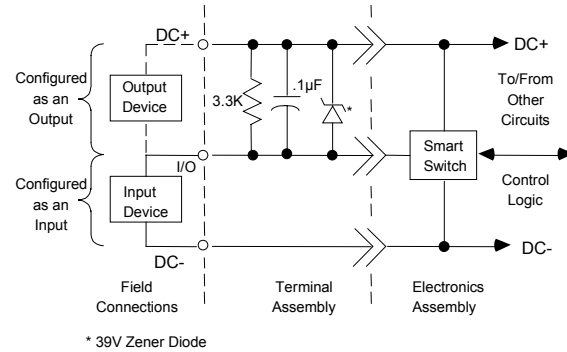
DC+

DC+

Configured as an Output

Output Device

3.3K

.1µF

*

To/From Other Circuits

I/O

Smart Switch

Configured as an Input

Input Device

Control Logic

DC-

DC-

Field Connections

Terminal Assembly

Electronics Assembly

* 39V Zener Diode